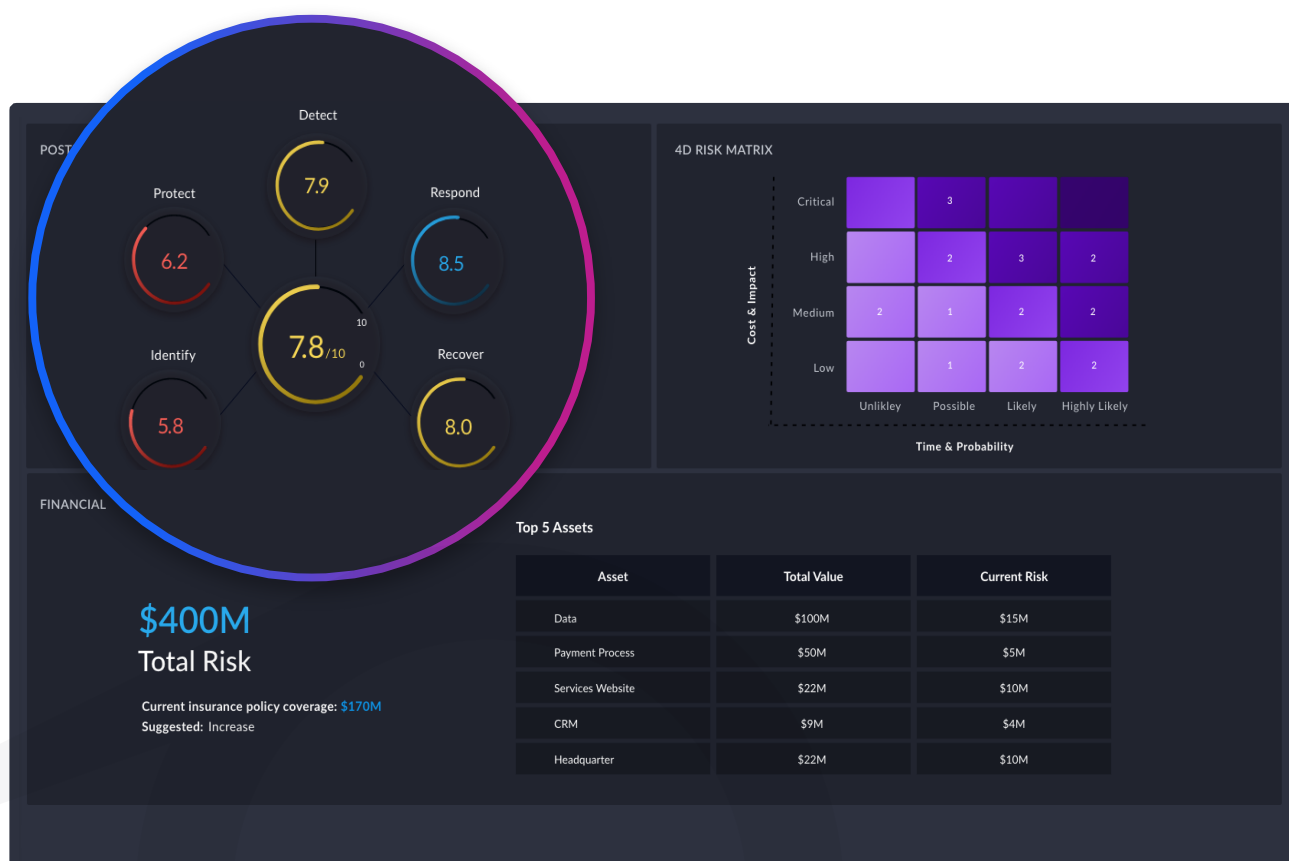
POST

Detect
7.9

Protect
6.2

Respond
8.5

7.8/10
10
0

Identify
5.8

Recover
8.0

4D RISK MATRIX

Cost & Impact

| | Unlikley | Possible | Likely | Highly Likely |
|---|---|---|---|---|
| Critical | | 3 | | |
| High | | 2 | 3 | 2 |
| Medium | 2 | 1 | 2 | 2 |
| Low | | 1 | 2 | 2 |

Time & Probability

FINANCIAL

$400M
Total Risk

Current insurance policy coverage: $170M
Suggested: Increase

Top 5 Assets

| Asset | Total Value | Current Risk |
|---|---|---|
| Data | $100M | $15M |
| Payment Process | $50M | $5M |
| Services Website | $22M | $10M |
| CRM | $9M | $4M |
| Headquarter | $22M | $10M |